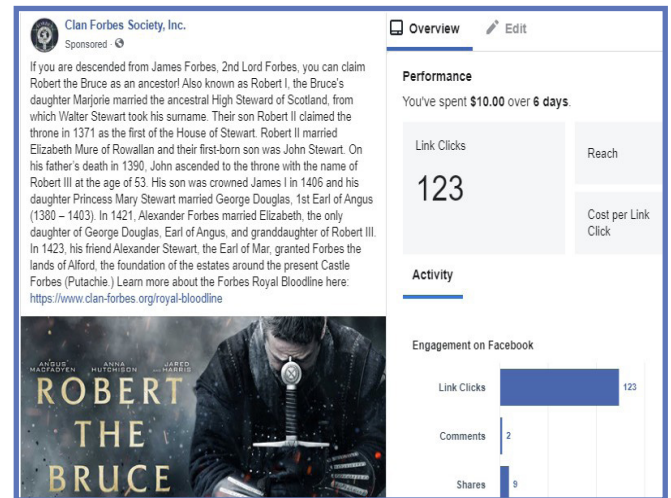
Clan Forbes Society, Inc.
Sponsored ·

If you are descended from James Forbes, 2nd Lord Forbes, you can claim Robert the Bruce as an ancestor! Also known as Robert I, the Bruce's daughter Marjorie married the ancestral High Steward of Scotland, from which Walter Stewart took his surname. Their son Robert II claimed the throne in 1371 as the first of the House of Stewart. Robert II married Elizabeth Mure of Rowallan and their first-born son was John Stewart. On his father's death in 1390, John ascended to the throne with the name of Robert III at the age of 53. His son was crowned James I in 1406 and his daughter Princess Mary Stewart married George Douglas, 1st Earl of Angus (1380 – 1403). In 1421, Alexander Forbes married Elizabeth, the only daughter of George Douglas, Earl of Angus, and granddaughter of Robert III. In 1423, his friend Alexander Stewart, the Earl of Mar, granted Forbes the lands of Alford, the foundation of the estates around the present Castle Forbes (Putachie.) Learn more about the Forbes Royal Bloodline here: https://www.clan-forbes.org/royal-bloodline

ANGUS MACFADYEN ANNA HUTCHISON JARED HARRIS
ROBERT THE BRUCE

Overview Edit

Performance
You've spent $10.00 over 6 days.

Link Clicks
123

Reach

Cost per Link Click

Activity

Engagement on Facebook

Link Clicks 123
Comments 2
Shares 9